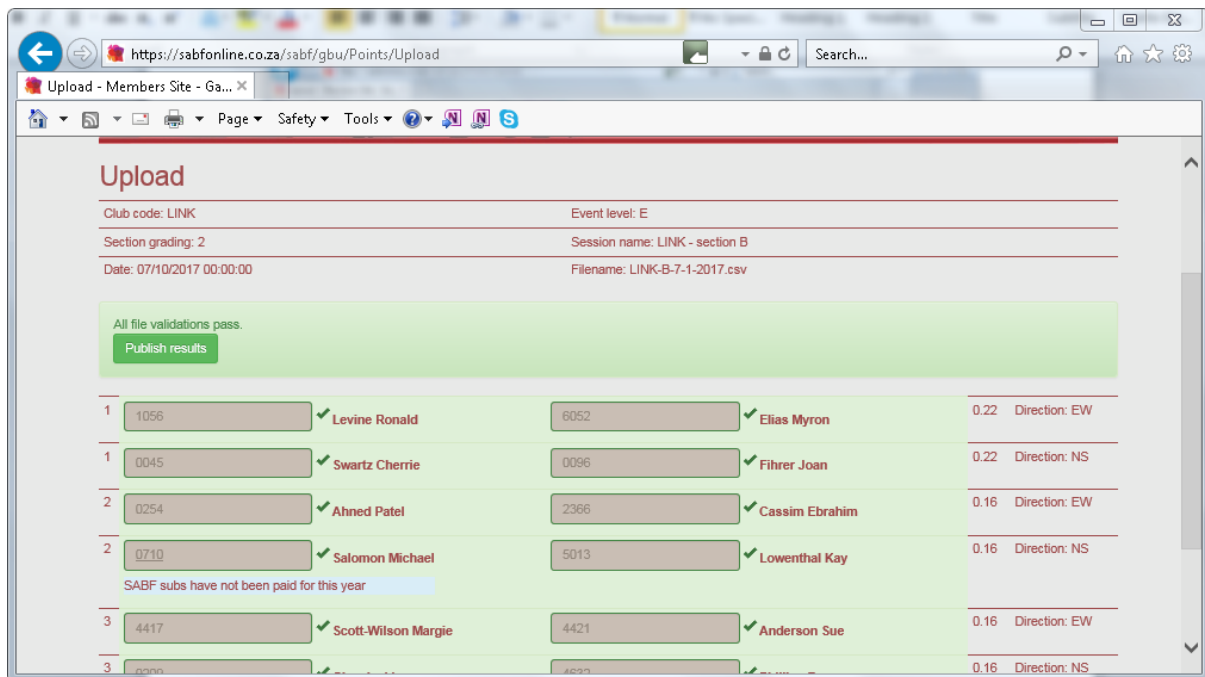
https://sabfonline.co.za/sabf/gbu/Points/Upload

Search...

Upload - Members Site - Ga...

Page ▾ Safety ▾ Tools ▾

Upload

| | |
|---|---|
| Club code: LINK | Event level: E |
| Section grading: 2 | Session name: LINK - section B |
| Date: 07/10/2017 00:00:00 | Filename: LINK-B-7-1-2017.csv |

All file validations pass.

Publish results

| | | | | | | |
|---|---|---|---|---|---|---|
| 1 | 1056 | Levine Ronald | 6052 | Elias Myron | 0.22 | Direction: EW |
| 1 | 0045 | Swartz Cherrie | 0096 | Fihrer Joan | 0.22 | Direction: NS |
| 2 | 0254 | Ahned Patel | 2366 | Cassim Ebrahim | 0.16 | Direction: EW |
| 2 | 0710 | Salomon Michael | 5013 | Lowenthal Kay | 0.16 | Direction: NS |

SABF subs have not been paid for this year

| | | | | | | |
|---|---|---|---|---|---|---|
| 3 | 4417 | Scott-Wilson Margie | 4421 | Anderson Sue | 0.16 | Direction: EW |
| 3 | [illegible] | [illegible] | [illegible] | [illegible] | 0.16 | Direction: NS |